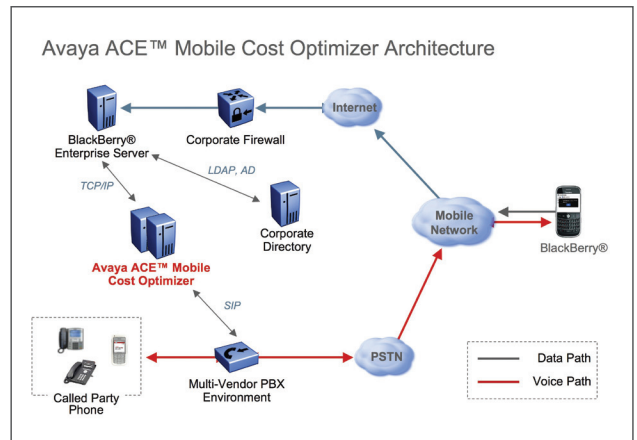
Avaya ACE™ Mobile Cost Optimizer Architecture

Internet

BlackBerry® Enterprise Server

Corporate Firewall

LDAP, AD

TCP/IP

Corporate Directory

Mobile Network

BlackBerry®

Avaya ACE™ Mobile Cost Optimizer

SIP

PSTN

Multi-Vendor PBX Environment

Called Party Phone

Data Path

Voice Path